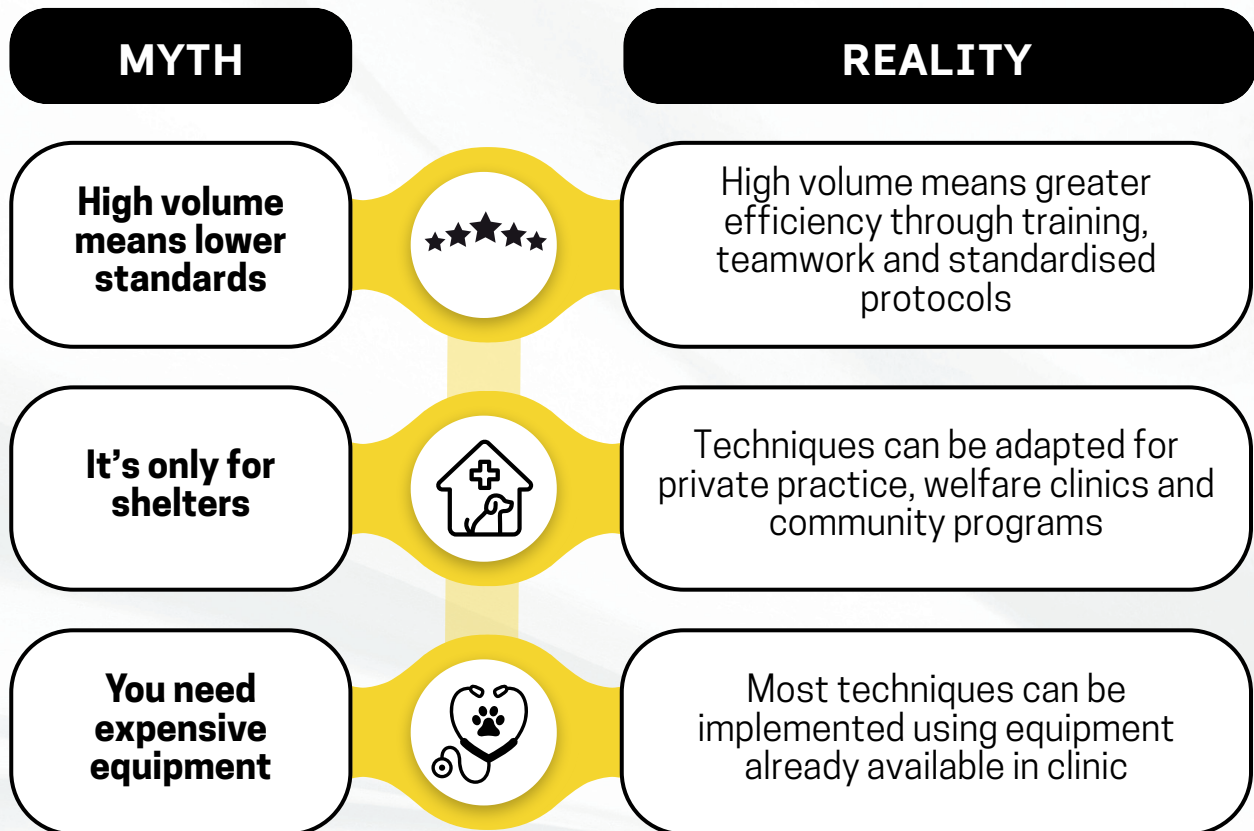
MYTH

REALITY

High volume means lower standards

High volume means greater efficiency through training, teamwork and standardised protocols

It’s only for shelters

Techniques can be adapted for private practice, welfare clinics and community programs

You need expensive equipment

Most techniques can be implemented using equipment already available in clinic